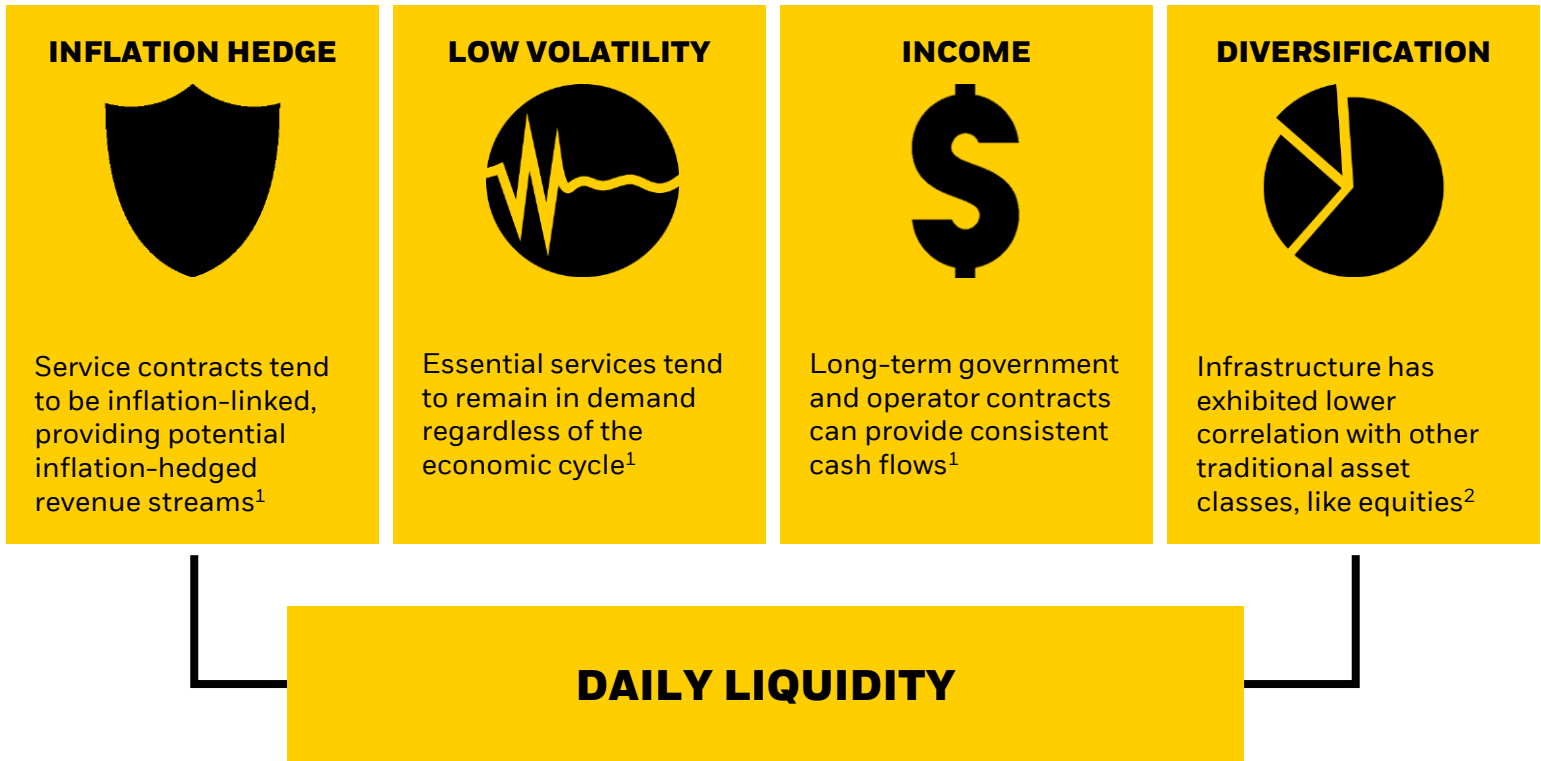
INFLATION HEDGE

Service contracts tend to be inflation-linked, providing potential inflation-hedged revenue streams$^1$

LOW VOLATILITY

Essential services tend to remain in demand regardless of the economic cycle$^1$

INCOME

$

Long-term government and operator contracts can provide consistent cash flows$^1$

DIVERSIFICATION

Infrastructure has exhibited lower correlation with other traditional asset classes, like equities$^2$

DAILY LIQUIDITY